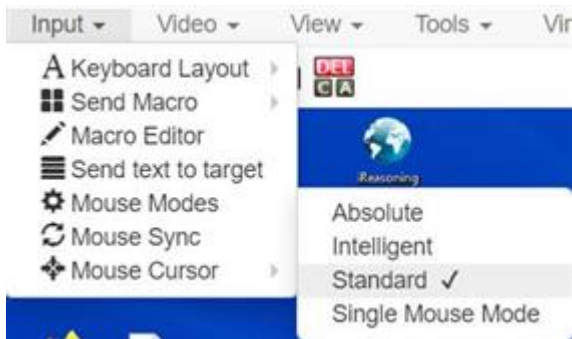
Input ▾ Video ▾ View ▾ Tools ▾ Vir

A Keyboard Layout
Send Macro
Macro Editor
Send text to target
Mouse Modes
Mouse Sync
Mouse Cursor

DEL
C A

Reasoning

Absolute
Intelligent
Standard ✓
Single Mouse Mode